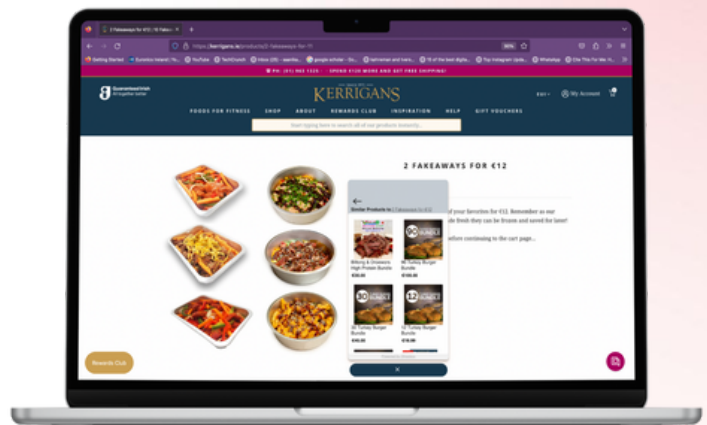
2 Fakeaways for €12 | 10 Fakea

https://kerrigans.ie/products/2-fakeaways-for-12

90%

Getting Started

YouTube

Inbox

WhatsApp

PH: (01) 902 1325 · SPEND €120 MORE AND GET FREE SHIPPING!

KERRIGANS

Guaranteed Irish

€EUR

My Account

FOODS FOR FITNESS SHOP ABOUT REWARDS CLUB INSPIRATION HELP GIFT VOUCHERS

Start typing here to search all of our products instantly...

2 FAKEAWAYS FOR €12

Similar Products to

of your favorites for €12. Remember as our made fresh they can be frozen and saved for later!

before continuing to the cart page...

Biltong & Jerky High Protein Bundle

€30.00

90 Turkey Burger Bundle

€165.00

30 Turkey Burger Bundle

€45.00

12 Turkey Burger Bundle

€18.00

Rewards Club

X